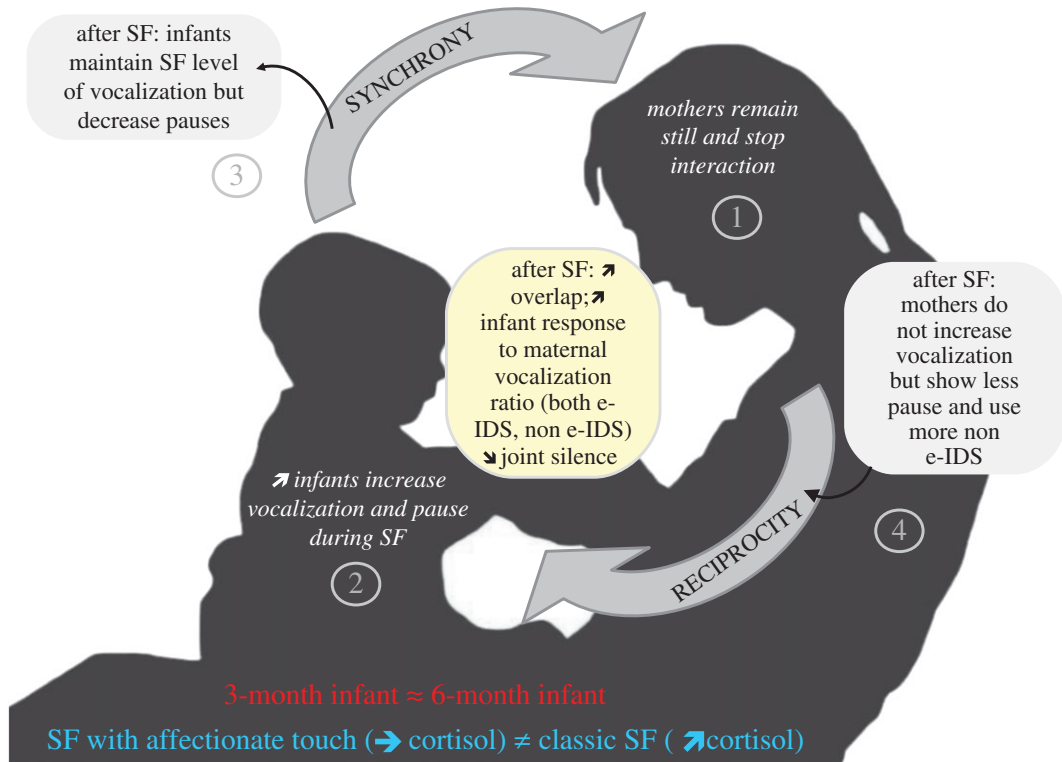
after SF: infants maintain SF level of vocalization but decrease pauses

SYNCHRONY

mothers remain still and stop interaction

3

1

after SF: ↗ overlap; ↗ infant response to maternal vocalization ratio (both e-IDS, non e-IDS) ↘ joint silence

after SF: mothers do not increase vocalization but show less pause and use more non e-IDS

↗ infants increase vocalization and pause during SF

RECIPROCITY

4

2

3-month infant ≈ 6-month infant

SF with affectionate touch (➔ cortisol) ≠ classic SF ( ↗cortisol)